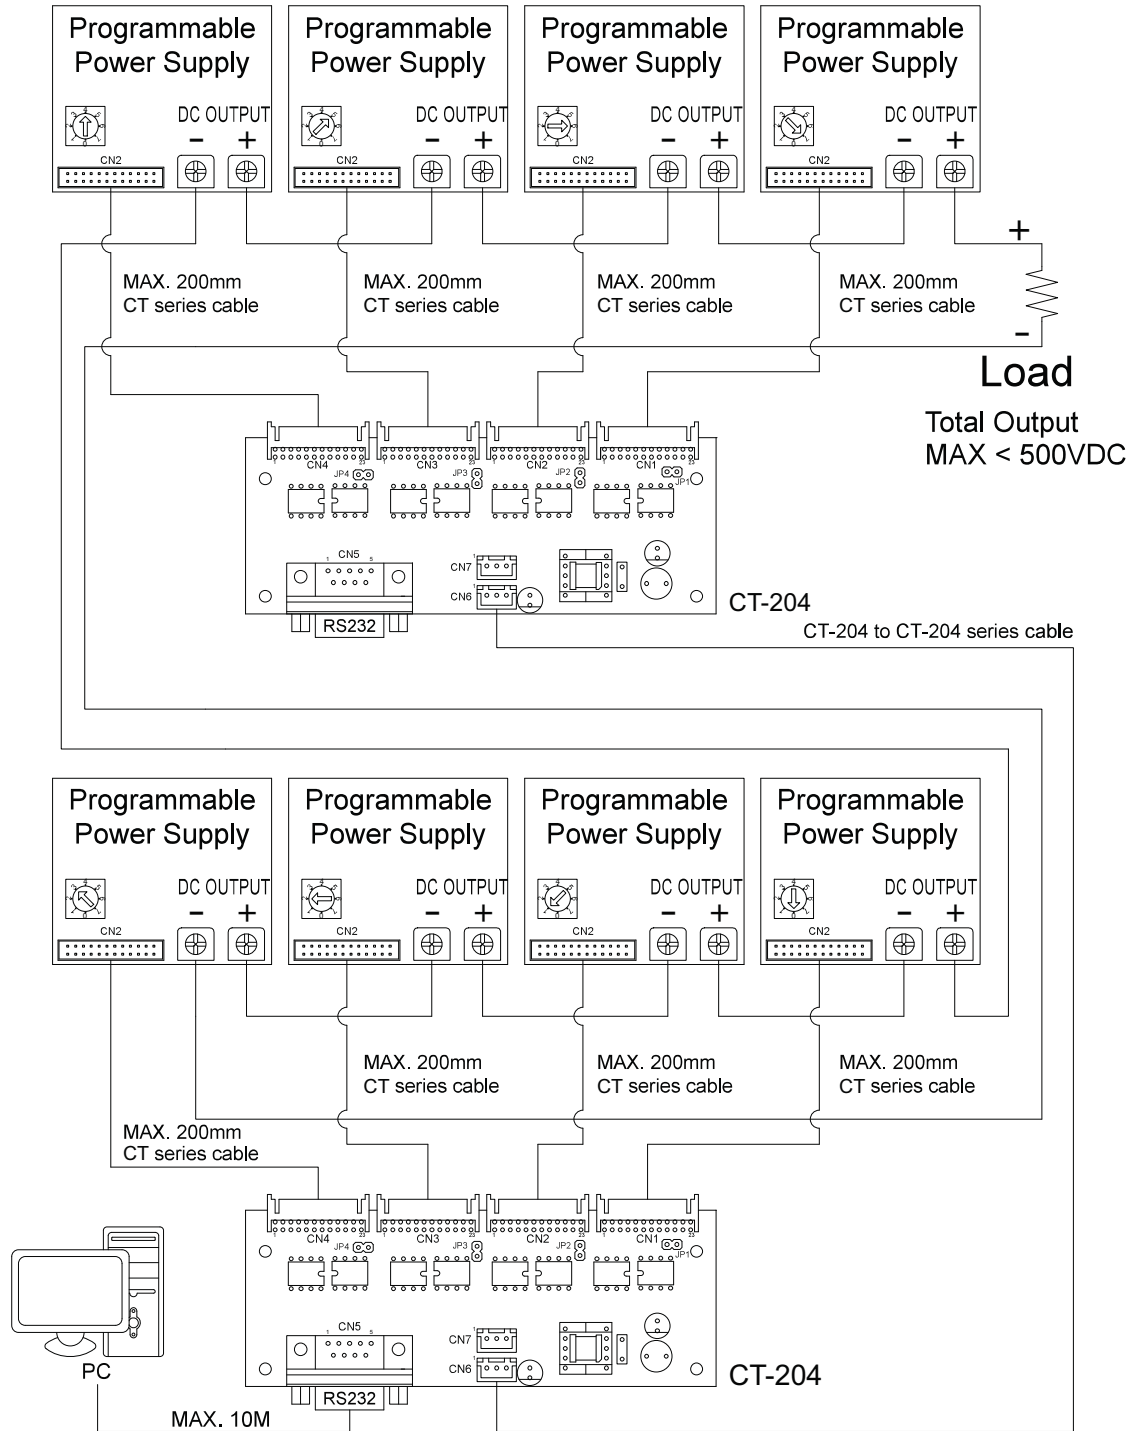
Programmable Power Supply
CN2
DC OUTPUT
− +

Programmable Power Supply
CN2
DC OUTPUT
− +

Programmable Power Supply
CN2
DC OUTPUT
− +

Programmable Power Supply
CN2
DC OUTPUT
− +

+
−
Load

MAX. 200mm
CT series cable

MAX. 200mm
CT series cable

MAX. 200mm
CT series cable

MAX. 200mm
CT series cable

Total Output
MAX < 500VDC

CN4 CN3 CN2 CN1
JP4 JP3 JP2 JP1
CN5
CN7
CN6
RS232
CT-204

CT-204 to CT-204 series cable

Programmable Power Supply
CN2
DC OUTPUT
− +

Programmable Power Supply
CN2
DC OUTPUT
− +

Programmable Power Supply
CN2
DC OUTPUT
− +

Programmable Power Supply
CN2
DC OUTPUT
− +

MAX. 200mm
CT series cable

MAX. 200mm
CT series cable

MAX. 200mm
CT series cable

MAX. 200mm
CT series cable

CN4 CN3 CN2 CN1
JP4 JP3 JP2 JP1
CN5
CN7
CN6
RS232
CT-204

PC

MAX. 10M